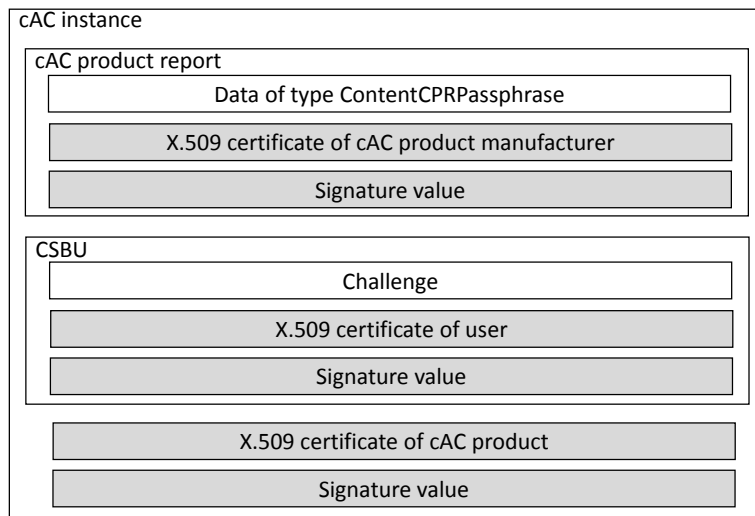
cAC instance

cAC product report

Data of type ContentCPRPassphrase

X.509 certificate of cAC product manufacturer

Signature value

CSBU

Challenge

X.509 certificate of user

Signature value

X.509 certificate of cAC product

Signature value